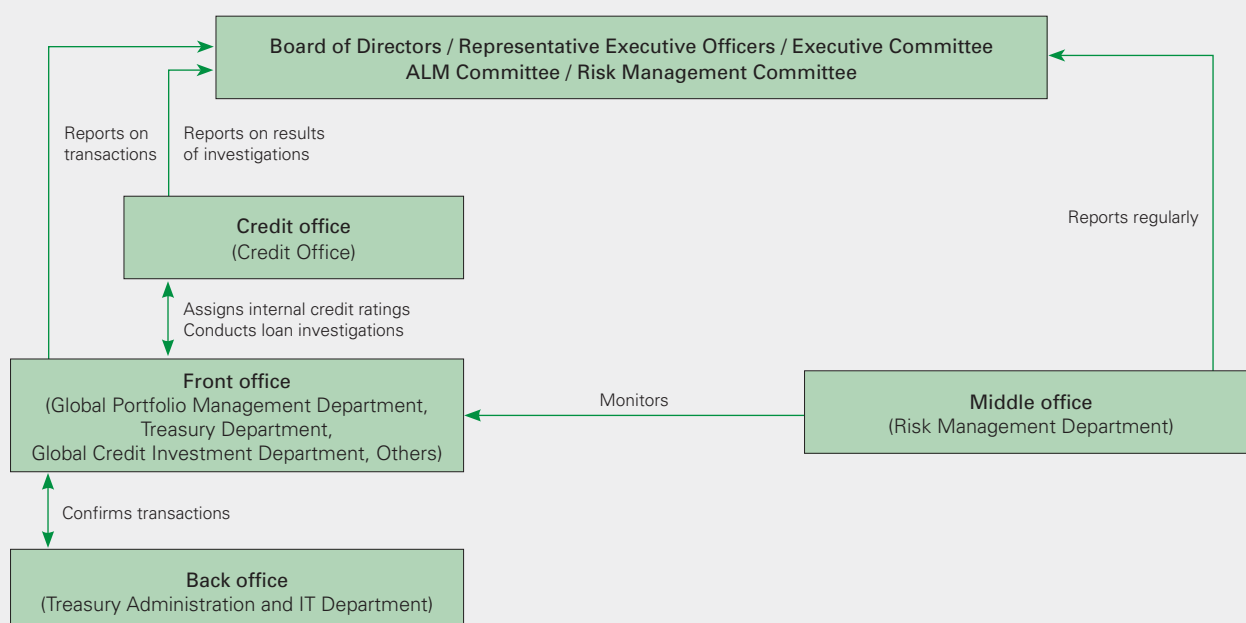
Board of Directors / Representative Executive Officers / Executive Committee
ALM Committee / Risk Management Committee

Reports on transactions

Reports on results of investigations

Reports regularly

Credit office
(Credit Office)

Assigns internal credit ratings
Conducts loan investigations

Front office
(Global Portfolio Management Department,
Treasury Department,
Global Credit Investment Department, Others)

Monitors

Middle office
(Risk Management Department)

Confirms transactions

Back office
(Treasury Administration and IT Department)